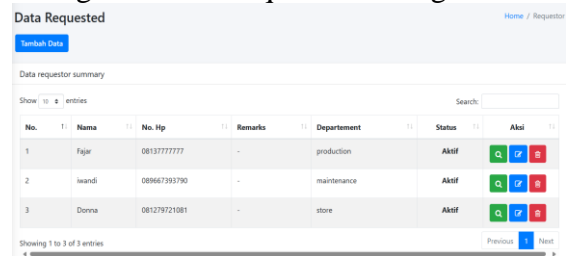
Data Requested

Home / Requestor

Tambah Data

Data requestor summary

Show 10 entries

Search:

| No. | Nama | No. Hp | Remarks | Departement | Status | Aksi |
|---|---|---|---|---|---|---|
| 1 | Fajar | 08137777777 | - | production | Aktif | |
| 2 | iwandi | 089667393790 | - | maintenance | Aktif | |
| 3 | Donna | 081279721081 | - | store | Aktif | |

Showing 1 to 3 of 3 entries

Previous 1 Next